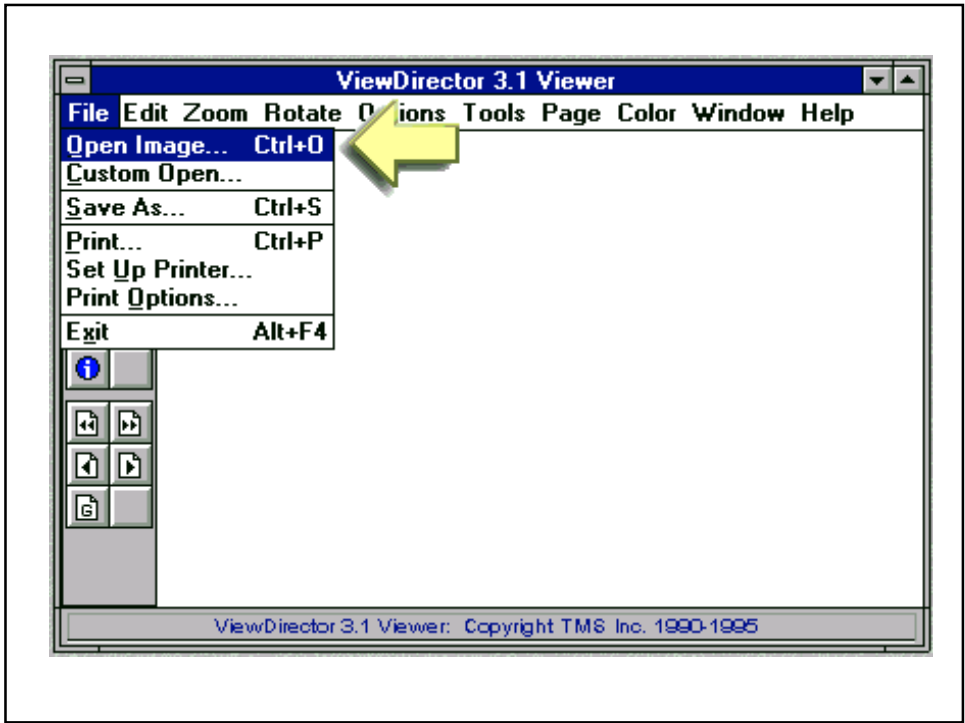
ViewDirector 3.1 Viewer

File Edit Zoom Rotate O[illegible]ions Tools Page Color Window Help

Open Image... Ctrl+O
Custom Open...
Save As... Ctrl+S
Print... Ctrl+P
Set Up Printer...
Print Options...
Exit Alt+F4

G

ViewDirector 3.1 Viewer: Copyright TMS Inc. 1990-1995